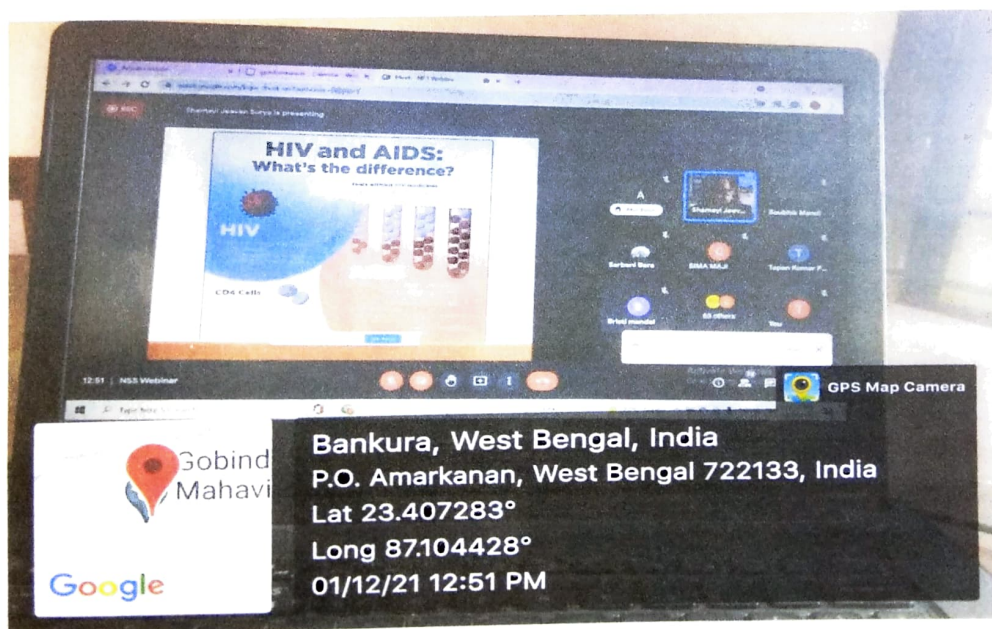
REC

Shamayi Jeevan Surya is presenting

HIV and AIDS: What's the difference?

HIV

CD4 Cells

Shamayi Jeev...

Soubhik Mandi

Sarbani Bera

SIMA MAJI

Tapan Kumar P...

Bristi mondal

65 others

You

12:51 | NSS Webinar

Activate Windows

GPS Map Camera

Gobind
Mahavi

Google

Bankura, West Bengal, India
P.O. Amarkanan, West Bengal 722133, India
Lat 23.407283°
Long 87.104428°
01/12/21 12:51 PM